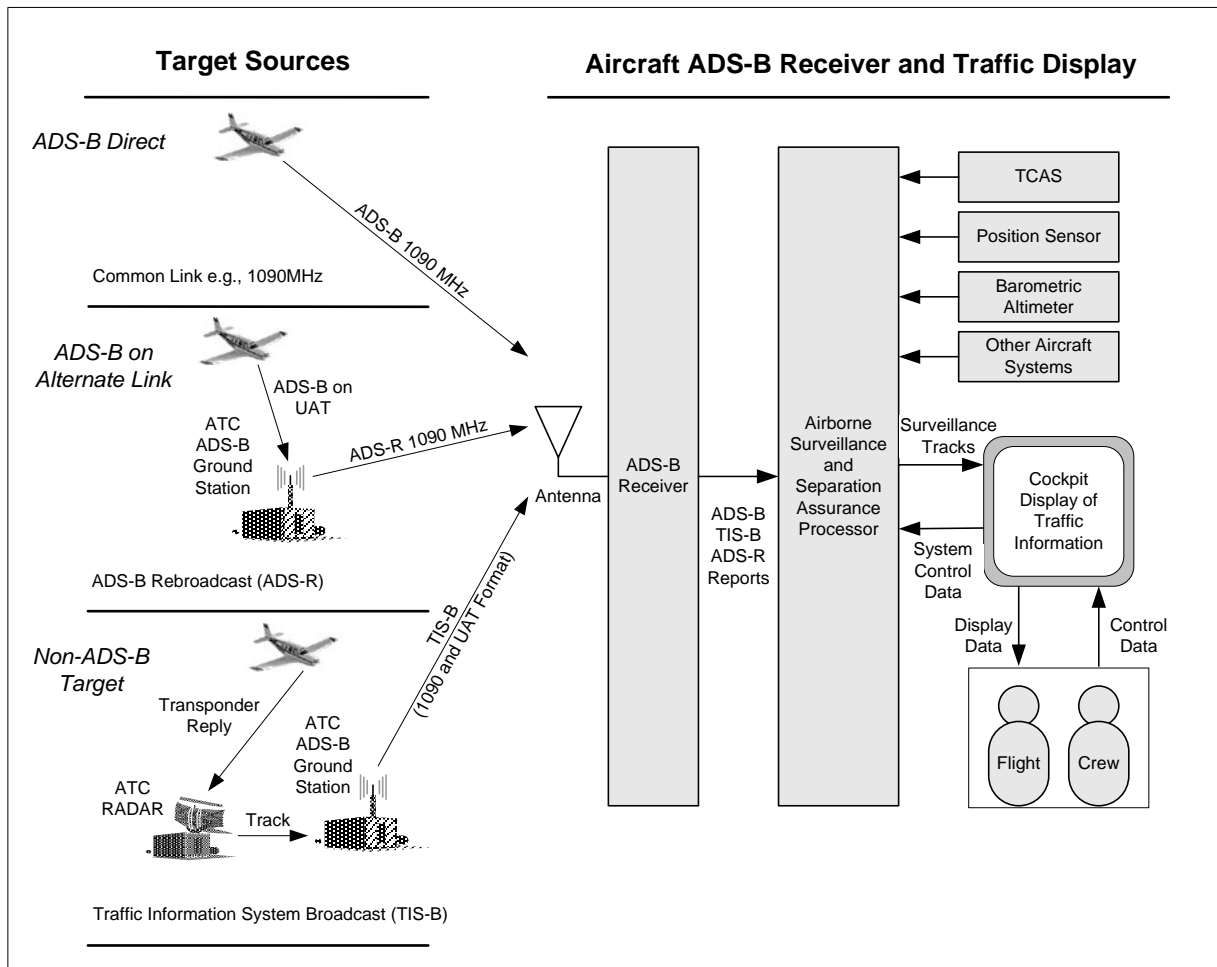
Target Sources

Aircraft ADS-B Receiver and Traffic Display

ADS-B Direct

ADS-B 1090 MHz

Common Link e.g., 1090MHz

ADS-B on Alternate Link

ADS-B on UAT

ATC ADS-B Ground Station

ADS-R 1090 MHz

Antenna

ADS-B Rebroadcast (ADS-R)

Non-ADS-B Target

Transponder Reply

ATC RADAR

Track

ATC ADS-B Ground Station

TIS-B (1090 and UAT Format)

Traffic Information System Broadcast (TIS-B)

ADS-B Receiver

ADS-B TIS-B ADS-R Reports

Airborne Surveillance and Separation Assurance Processor

TCAS

Position Sensor

Barometric Altimeter

Other Aircraft Systems

Surveillance Tracks

Cockpit Display of Traffic Information

System Control Data

Display Data

Control Data

Flight

Crew